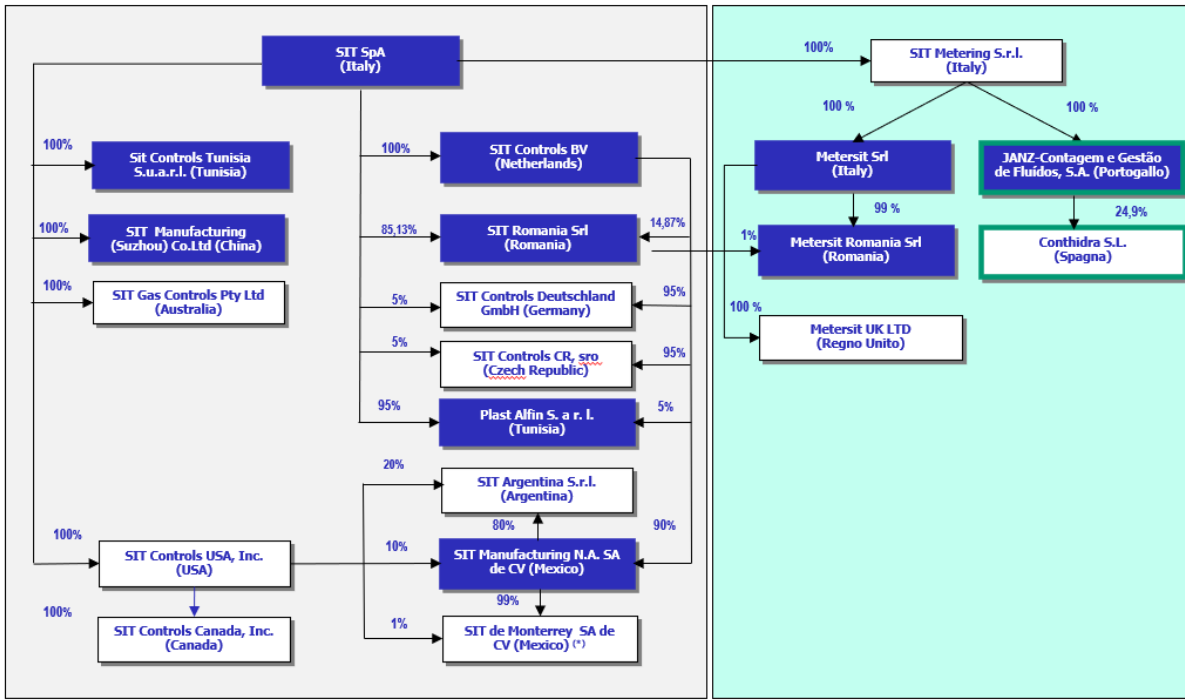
SIT SpA
(Italy)

100%
Sit Controls Tunisia
S.u.a.r.l. (Tunisia)

100%
SIT Manufacturing
(Suzhou) Co.Ltd (China)

100%
SIT Gas Controls Pty Ltd
(Australia)

100%
SIT Controls BV
(Netherlands)

85,13%
SIT Romania Srl
(Romania)
14,87%

5%
SIT Controls Deutschland
GmbH (Germany)
95%

5%
SIT Controls CR, sro
(Czech Republic)
95%

95%
Plast Alfin S. a r. l.
(Tunisia)
5%

20%
SIT Argentina S.r.l.
(Argentina)

80%
90%

100%
SIT Controls USA, Inc.
(USA)

10%
SIT Manufacturing N.A. SA
de CV (Mexico)

100%
SIT Controls Canada, Inc.
(Canada)

99%
1%
SIT de Monterrey SA de
CV (Mexico) (*)

100%
SIT Metering S.r.l.
(Italy)

100 %
100 %

Metersit Srl
(Italy)

JANZ-Contagem e Gestão
de Fluídos, S.A. (Portogallo)

99 %
24,9%

1%
Metersit Romania Srl
(Romania)

Conthidra S.L.
(Spagna)

100 %
Metersit UK LTD
(Regno Unito)